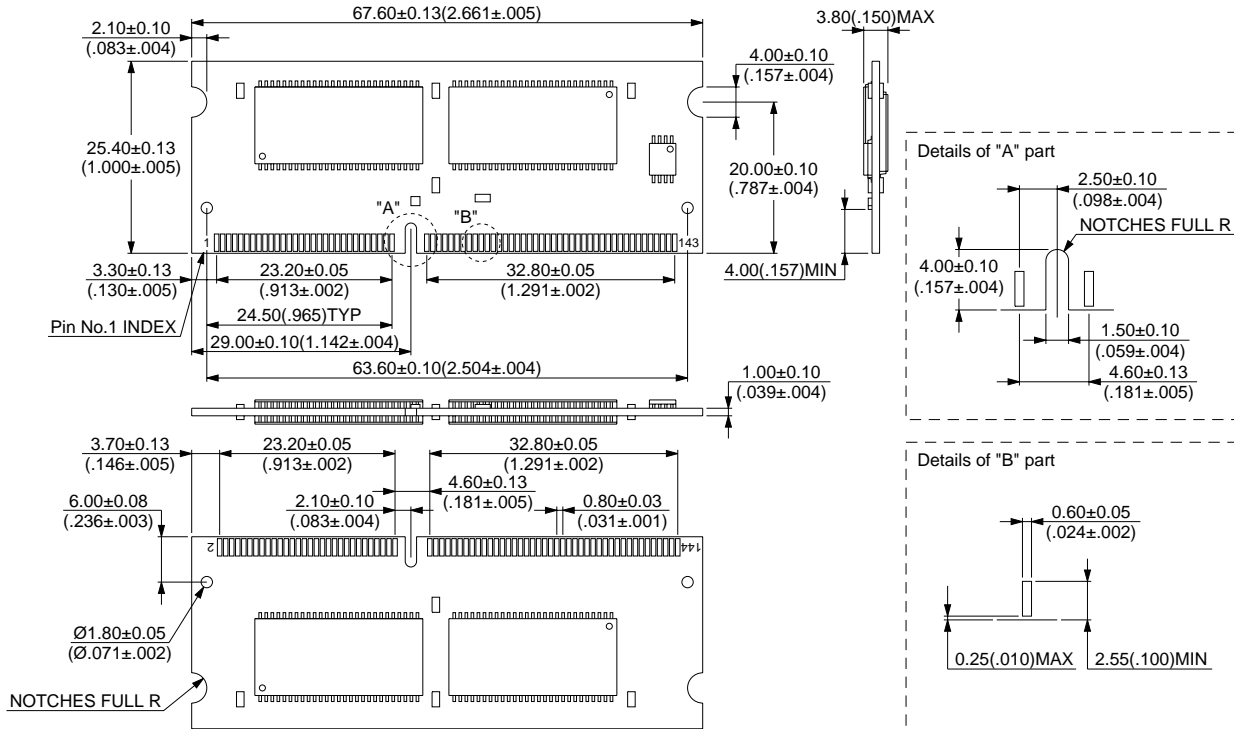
67.60±0.13(2.661±.005)

2.10±0.10
(.083±.004)

3.80(.150)MAX

4.00±0.10
(.157±.004)

25.40±0.13
(1.000±.005)

20.00±0.10
(.787±.004)

"A"

"B"

1

143

3.30±0.13
(.130±.005)

23.20±0.05
(.913±.002)

32.80±0.05
(1.291±.002)

4.00(.157)MIN

Pin No.1 INDEX

24.50(.965)TYP

29.00±0.10(1.142±.004)

63.60±0.10(2.504±.004)

1.00±0.10
(.039±.004)

Details of "A" part

2.50±0.10
(.098±.004)

NOTCHES FULL R

4.00±0.10
(.157±.004)

1.50±0.10
(.059±.004)

4.60±0.13
(.181±.005)

3.70±0.13
(.146±.005)

23.20±0.05
(.913±.002)

32.80±0.05
(1.291±.002)

4.60±0.13
(.181±.005)

6.00±0.08
(.236±.003)

2.10±0.10
(.083±.004)

0.80±0.03
(.031±.001)

2

144

Ø1.80±0.05
(Ø.071±.002)

NOTCHES FULL R

Details of "B" part

0.60±0.05
(.024±.002)

0.25(.010)MAX

2.55(.100)MIN